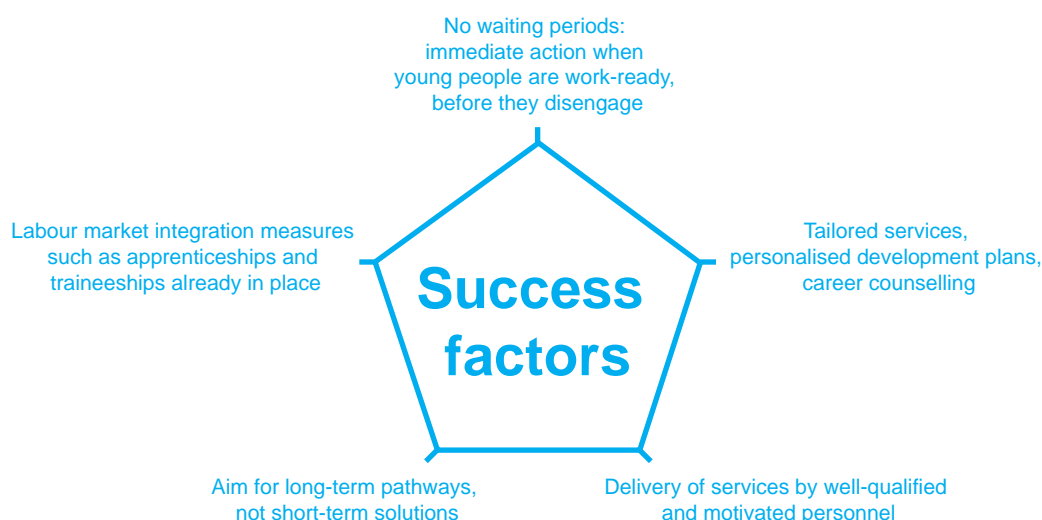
No waiting periods: immediate action when young people are work-ready, before they disengage

Labour market integration measures such as apprenticeships and traineeships already in place

Success factors

Tailored services, personalised development plans, career counselling

Aim for long-term pathways, not short-term solutions

Delivery of services by well-qualified and motivated personnel